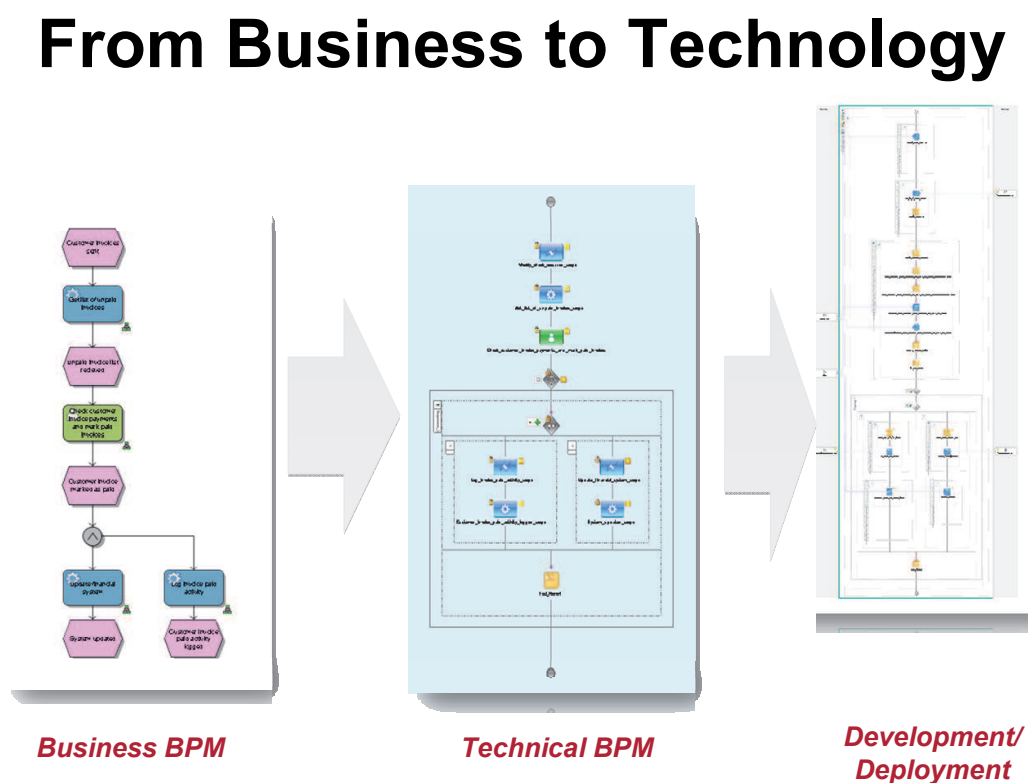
From Business to Technology

Customer invoices paid

Get list of unpaid invoices

Unpaid invoice list received

Check customer invoice payments and mark paid invoices

Customer invoice marked as paid

Update financial system

Log invoice paid activity

System updated

Customer invoice paid activity logged

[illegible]

Business BPM

Technical BPM

Development/ Deployment